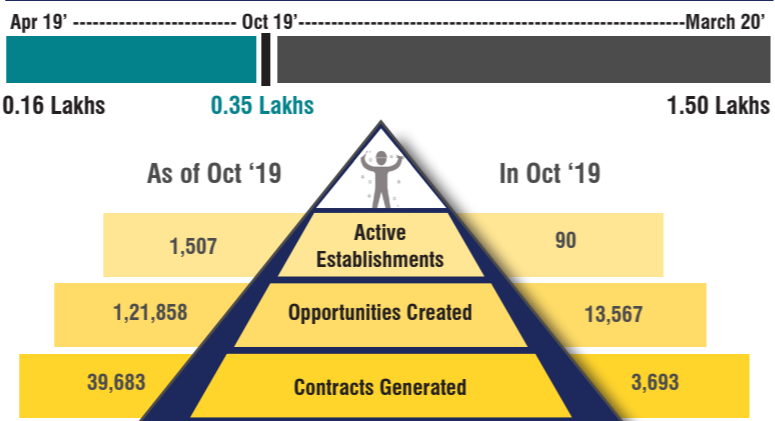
Apr 19' ------------------------ Oct 19'------------------------------------------------------March 20'

0.16 Lakhs 0.35 Lakhs 1.50 Lakhs

As of Oct '19

In Oct '19

| As of Oct '19 | | In Oct '19 |
|---|---|---|
| 1,507 | Active Establishments | 90 |
| 1,21,858 | Opportunities Created | 13,567 |
| 39,683 | Contracts Generated | 3,693 |